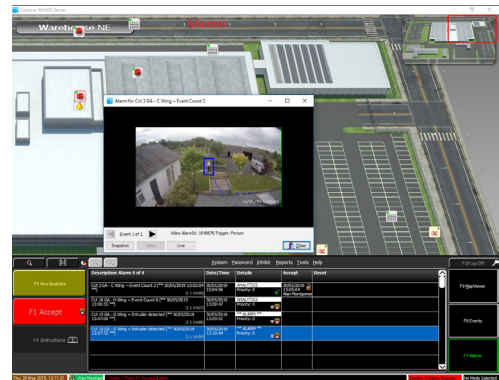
Warehouse NE

Alarm for Cct 3 GA - C Wing - Event Count 2

Event 1 of 2

Video Alarm ID: 1648678 Trigger: Person

Snapshot

Video

Live

Close

F9 New Analytics

F1 Accept

F4 Instructions

System Password Inhibit Reports Tools Help

| Description: Alarm 4 of 4 | Date/Time | Details | Accept | Reset |
|---|---|---|---|---|
| Cct 3 GA - C Wing - Event Count 2 [** 30/03/2019 13:03:04 **] | 30/03/2019 13:04:56 | ANALYTICS Priority: 0 | 30/03/2019 13:05:04 Alan Montgomery | |
| Cct 38 GA - N Wing - Event Count 8 [** 30/03/2019 13:00:33 **] | 30/03/2019 13:00:47 | ANALYTICS Priority: 0 | | |
| Cct 15 GA - G Wing - Intruder detected [** 30/03/2019 13:07:00 **] | 30/03/2019 13:09:52 | | | |
| Cct 15 GA - G Wing - Intruder detected [** 30/03/2019 13:07:51 **] | 30/03/2019 13:10:44 | Priority: 0 | | |

F10 Log Off

F3 MapViewer

F8 Events

F7 Alarms

Thu 28 Mar 2019, 13:11:01

No Mode Selected